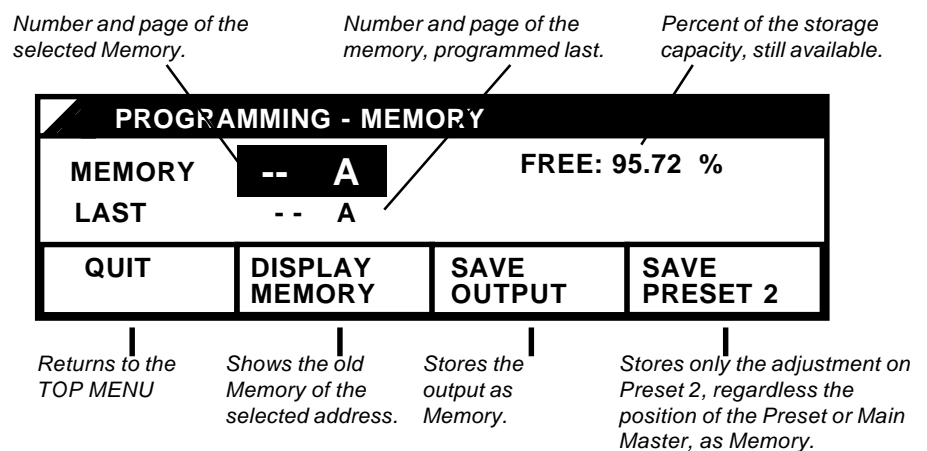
Number and page of the selected Memory.

Number and page of the memory, programmed last.

Percent of the storage capacity, still available.

PROGRAMMING - MEMORY

MEMORY -- A

LAST - - A

FREE: 95.72 %

QUIT

DISPLAY MEMORY

SAVE OUTPUT

SAVE PRESET 2

Returns to the TOP MENU

Shows the old Memory of the selected address.

Stores the output as Memory.

Stores only the adjustment on Preset 2, regardless the position of the Preset or Main Master, as Memory.